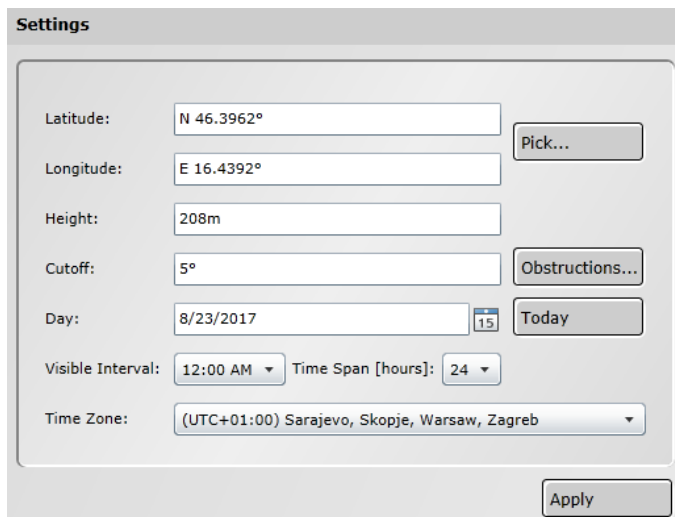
Settings

Latitude: N 46.3962°

Longitude: E 16.4392°

Pick...

Height: 208m

Cutoff: 5°

Obstructions...

Day: 8/23/2017 15

Today

Visible Interval: 12:00 AM ▾ Time Span [hours]: 24 ▾

Time Zone: (UTC+01:00) Sarajevo, Skopje, Warsaw, Zagreb ▾

Apply